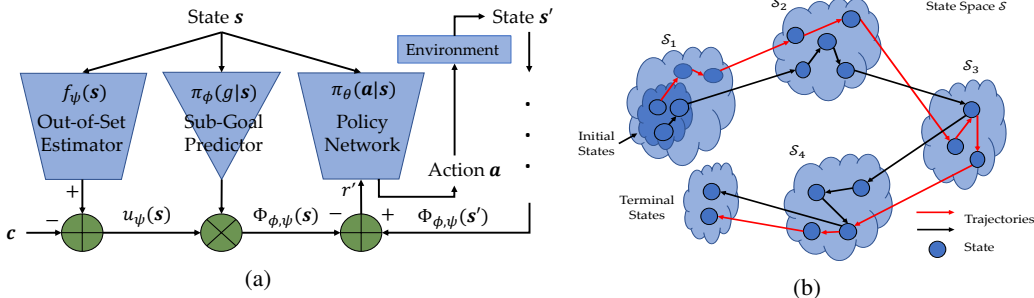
State $\boldsymbol{s}$

Environment

State $\boldsymbol{s}'$

$f_\psi(\boldsymbol{s})$
Out-of-Set Estimator

$\pi_\phi(g|\boldsymbol{s})$
Sub-Goal Predictor

$\pi_\theta(\boldsymbol{a}|\boldsymbol{s})$
Policy Network

Action $\boldsymbol{a}$

$r'$

+

$-$

$\boldsymbol{c}$

$u_\psi(\boldsymbol{s})$

$\Phi_{\phi,\psi}(\boldsymbol{s})$

$-$

+

$\Phi_{\phi,\psi}(\boldsymbol{s}')$

(a)

$\mathcal{S}_2$

State Space $\mathcal{S}$

$\mathcal{S}_1$

$\mathcal{S}_3$

Initial States

$\mathcal{S}_4$

Terminal States

Trajectories

State

(b)